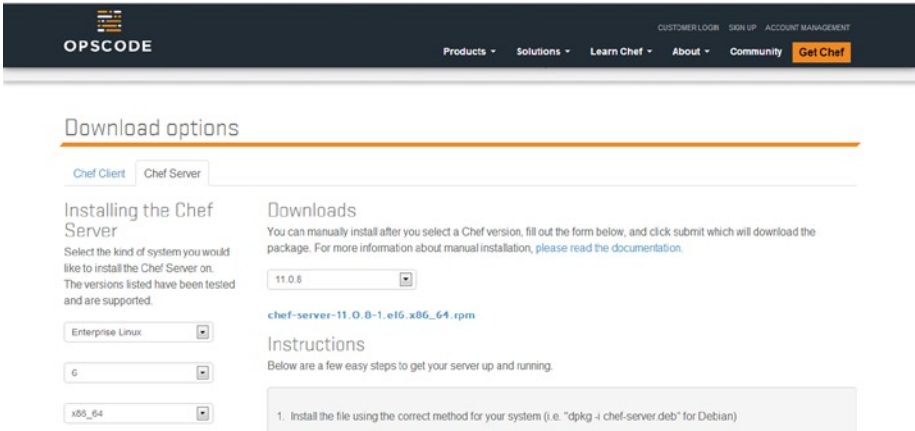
OPSCODE

CUSTOMER LOGIN SIGN UP ACCOUNT MANAGEMENT

Products ▾ Solutions ▾ Learn Chef ▾ About ▾ Community Get Chef

Download options

Chef Client Chef Server

Installing the Chef Server

Select the kind of system you would like to install the Chef Server on. The versions listed have been tested and are supported.

Enterprise Linux

6

x86_64

Downloads

You can manually install after you select a Chef version, fill out the form below, and click submit which will download the package. For more information about manual installation, please read the documentation.

11.0.8

chef-server-11.0.8-1.el6.x86_64.rpm

Instructions

Below are a few easy steps to get your server up and running.

1. Install the file using the correct method for your system (i.e. "dpkg -i chef-server.deb" for Debian)